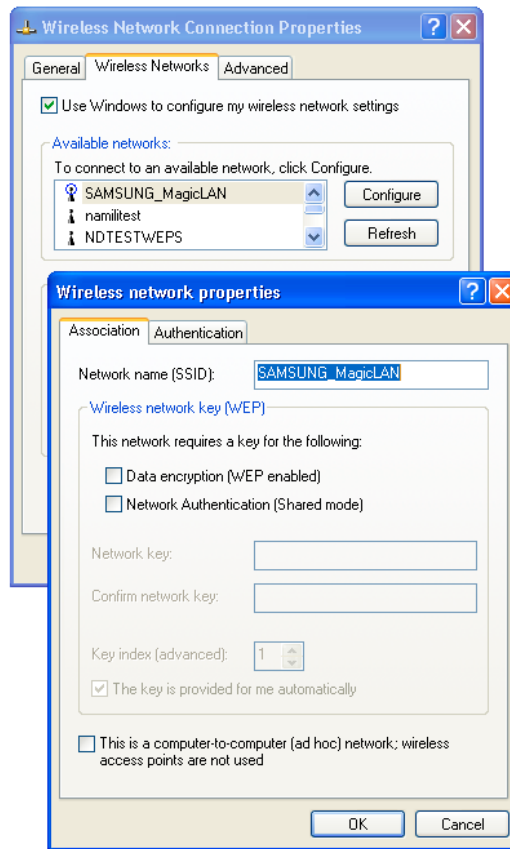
Wireless Network Connection Properties

General | Wireless Networks | Advanced

Use Windows to configure my wireless network settings

Available networks:

To connect to an available network, click Configure.

SAMSUNG_MagicLAN
namilitest
NDTESTWEPS

Configure

Refresh

Wireless network properties

Association | Authentication

Network name (SSID): SAMSUNG_MagicLAN

Wireless network key (WEP)

This network requires a key for the following:

Data encryption (WEP enabled)

Network Authentication (Shared mode)

Network key:

Confirm network key:

Key index (advanced): 1

The key is provided for me automatically

This is a computer-to-computer (ad hoc) network; wireless access points are not used

OK

Cancel